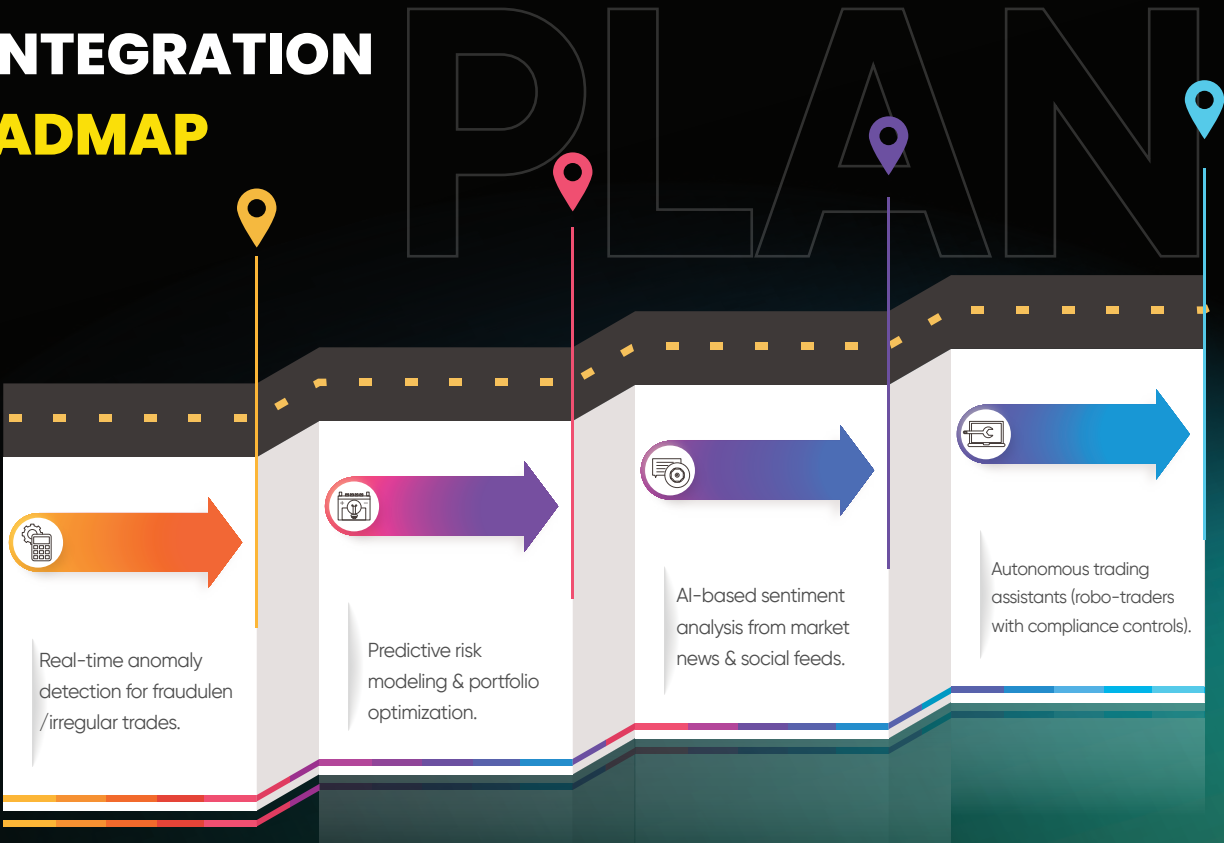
NTEGRATION
ADMAP

PLAN

Real-time anomaly detection for fraudulen /irregular trades.

Predictive risk modeling & portfolio optimization.

AI-based sentiment analysis from market news & social feeds.

Autonomous trading assistants (robo-traders with compliance controls).